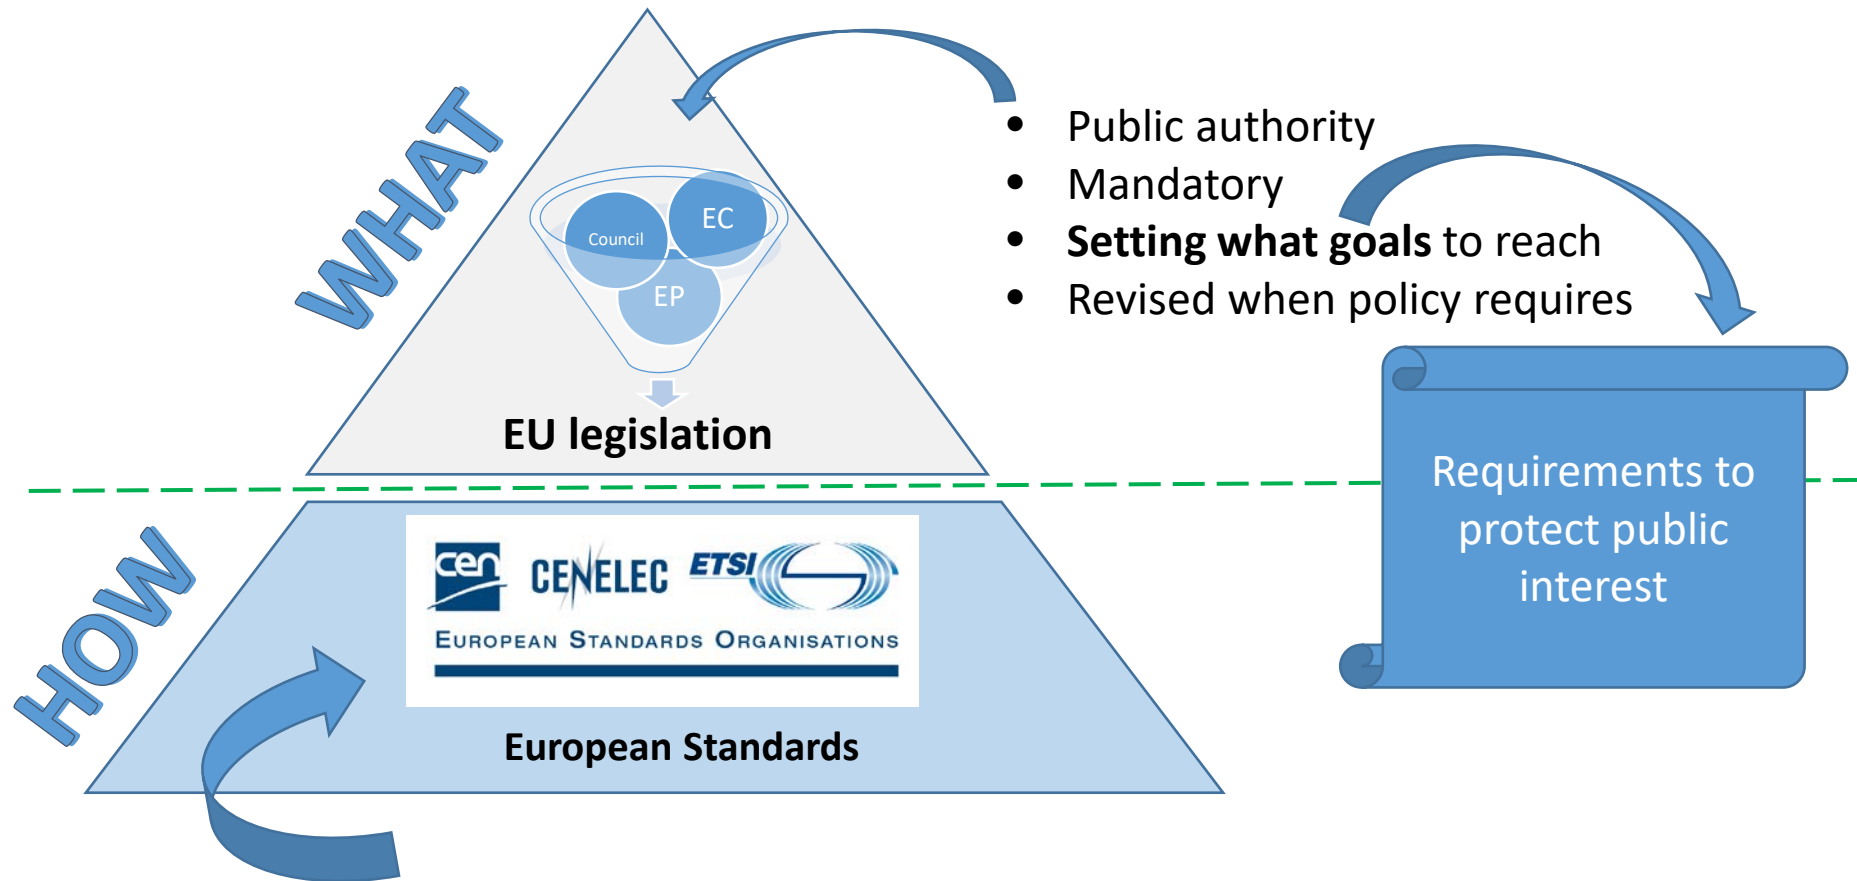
WHAT

Council
EC
EP

EU legislation

- Public authority
- Mandatory
- **Setting what goals** to reach
- Revised when policy requires

Requirements to protect public interest

HOW

cen CENELEC ETSI
European Standards Organisations

European Standards